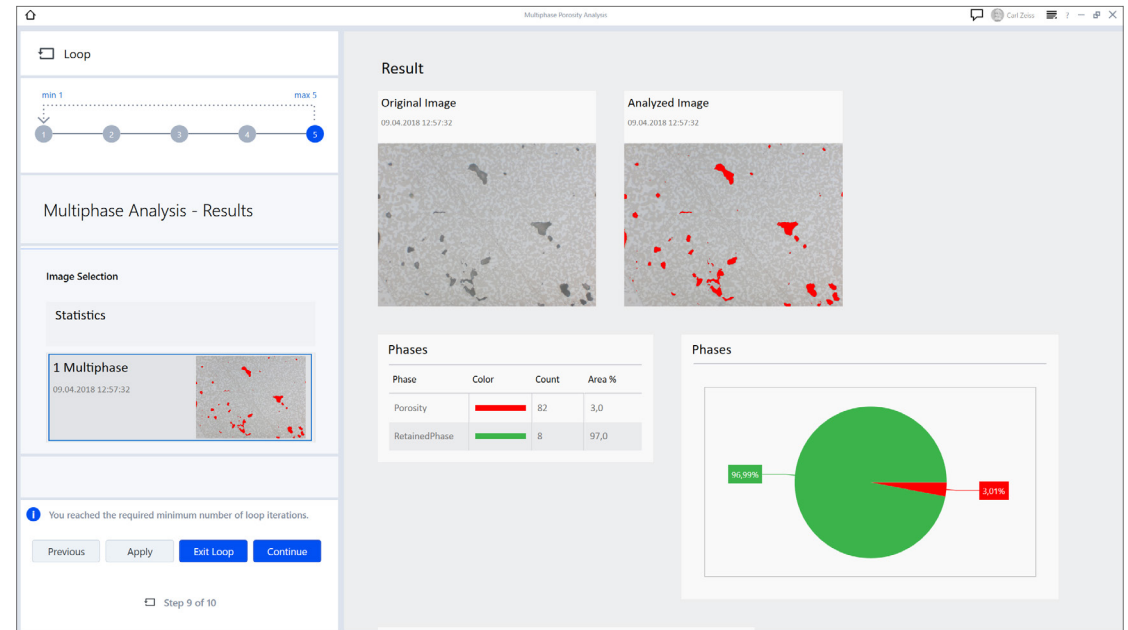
Multiphase Porosity Analysis

Carl Zeiss

Loop

min 1

max 5

1 2 3 4 5

Multiphase Analysis - Results

Image Selection

Statistics

1 Multiphase
09.04.2018 12:57:32

You reached the required minimum number of loop iterations.

Previous

Apply

Exit Loop

Continue

Step 9 of 10

Result

Original Image
09.04.2018 12:57:32

Analyzed Image
09.04.2018 12:57:32

Phases

| Phase | Color | Count | Area % |
|---|---|---|---|
| Porosity | | 82 | 3,0 |
| RetainedPhase | | 8 | 97,0 |

Phases

96,99%

3,01%